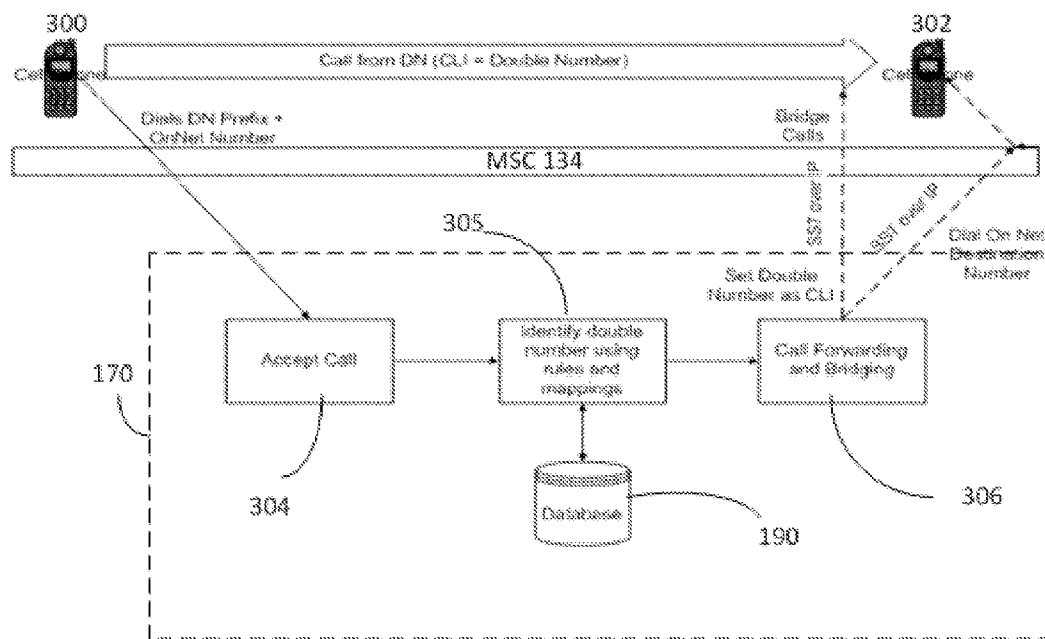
300

Cell Phone

Call from DN (CLI = Double Number)

302

Cell Phone

Dials DN Prefix + OnNet Number

Bridge Calls

MSC 134

305

SS7 over IP

SS7 over IP

Dial On Net Destination Number

Set Double Number as CLI

Accept Call

Identify double number using rules and mappings

Call Forwarding and Bridging

170

304

Database

190

306